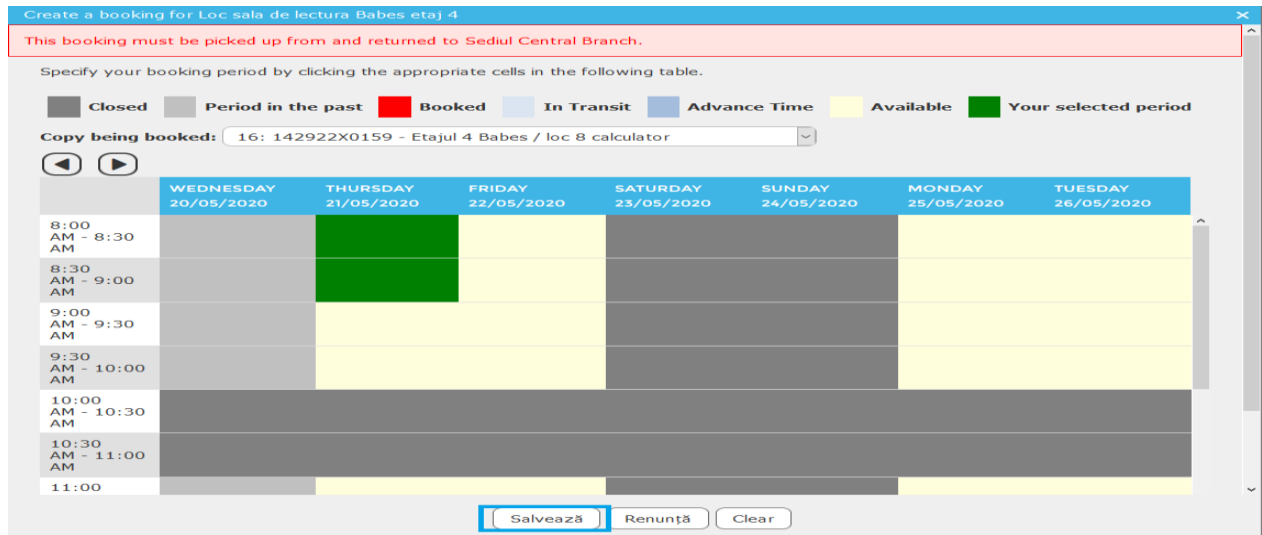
Create a booking for Loc sala de lectura Babes etaj 4

This booking must be picked up from and returned to Sediul Central Branch.

Specify your booking period by clicking the appropriate cells in the following table.

Closed Period in the past Booked In Transit Advance Time Available Your selected period

Copy being booked: 16: 142922X0159 - Etajul 4 Babes / loc 8 calculator

| | WEDNESDAY 20/05/2020 | THURSDAY 21/05/2020 | FRIDAY 22/05/2020 | SATURDAY 23/05/2020 | SUNDAY 24/05/2020 | MONDAY 25/05/2020 | TUESDAY 26/05/2020 |
|---|---|---|---|---|---|---|---|
| 8:00 AM - 8:30 AM | | | | | | | |
| 8:30 AM - 9:00 AM | | | | | | | |
| 9:00 AM - 9:30 AM | | | | | | | |
| 9:30 AM - 10:00 AM | | | | | | | |
| 10:00 AM - 10:30 AM | | | | | | | |
| 10:30 AM - 11:00 AM | | | | | | | |
| 11:00 | | | | | | | |

Salvează Renunță Clear